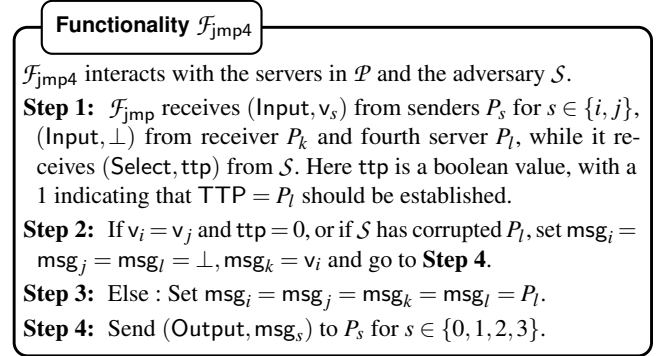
Functionality $\mathcal{F}_{\mathsf{jmp4}}$

$\mathcal{F}_{\mathsf{jmp4}}$ interacts with the servers in $\mathcal{P}$ and the adversary $\mathcal{S}$.

**Step 1:** $\mathcal{F}_{\mathsf{jmp}}$ receives $(\mathsf{Input}, \mathsf{v}_s)$ from senders $P_s$ for $s \in \{i, j\}$, $(\mathsf{Input}, \bot)$ from receiver $P_k$ and fourth server $P_l$, while it receives $(\mathsf{Select}, \mathtt{ttp})$ from $\mathcal{S}$. Here $\mathtt{ttp}$ is a boolean value, with a 1 indicating that $\mathsf{TTP} = P_l$ should be established.

**Step 2:** If $\mathsf{v}_i = \mathsf{v}_j$ and $\mathtt{ttp} = 0$, or if $\mathcal{S}$ has corrupted $P_l$, set $\mathsf{msg}_i = \mathsf{msg}_j = \mathsf{msg}_l = \bot, \mathsf{msg}_k = \mathsf{v}_i$ and go to **Step 4**.

**Step 3:** Else : Set $\mathsf{msg}_i = \mathsf{msg}_j = \mathsf{msg}_k = \mathsf{msg}_l = P_l$.

**Step 4:** Send $(\mathsf{Output}, \mathsf{msg}_s)$ to $P_s$ for $s \in \{0, 1, 2, 3\}$.